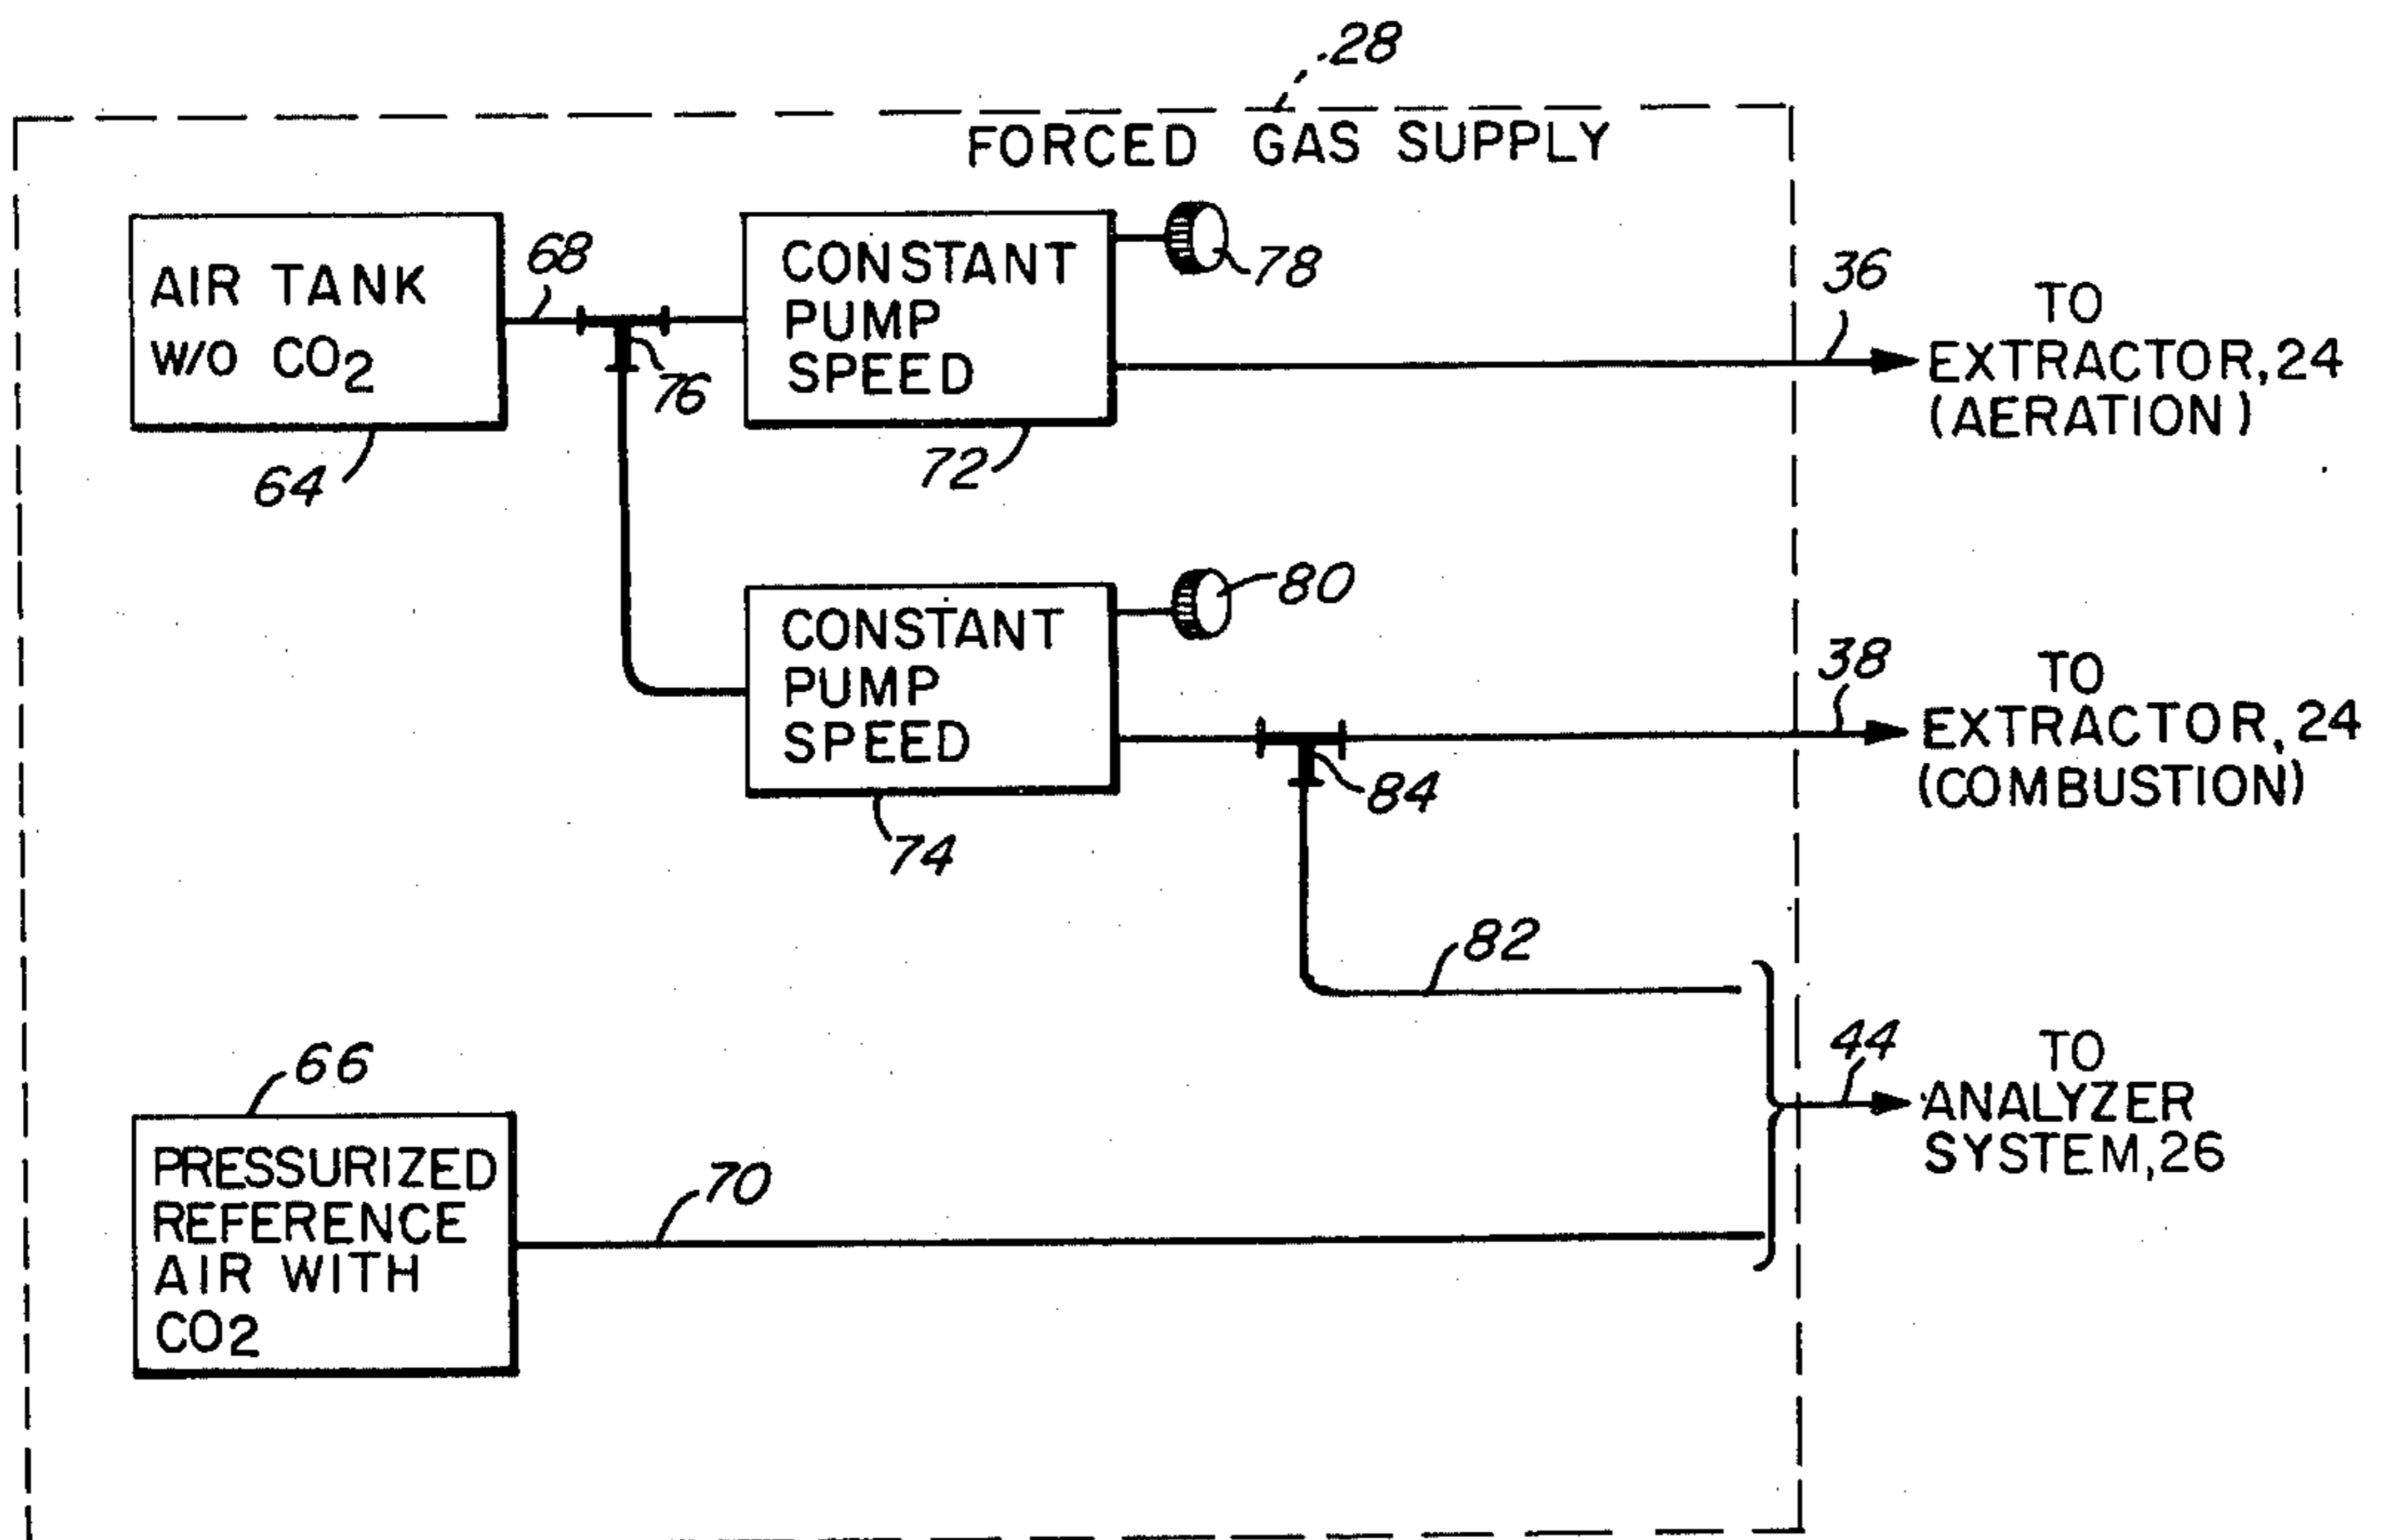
28

FORCED GAS SUPPLY

AIR TANK W/O $CO_2$

68

CONSTANT PUMP SPEED

78

36

TO EXTRACTOR, 24 (AERATION)

76

64

72

CONSTANT PUMP SPEED

80

38

TO EXTRACTOR, 24 (COMBUSTION)

84

74

82

66

44

TO ANALYZER SYSTEM, 26

PRESSURIZED REFERENCE AIR WITH CO2

70